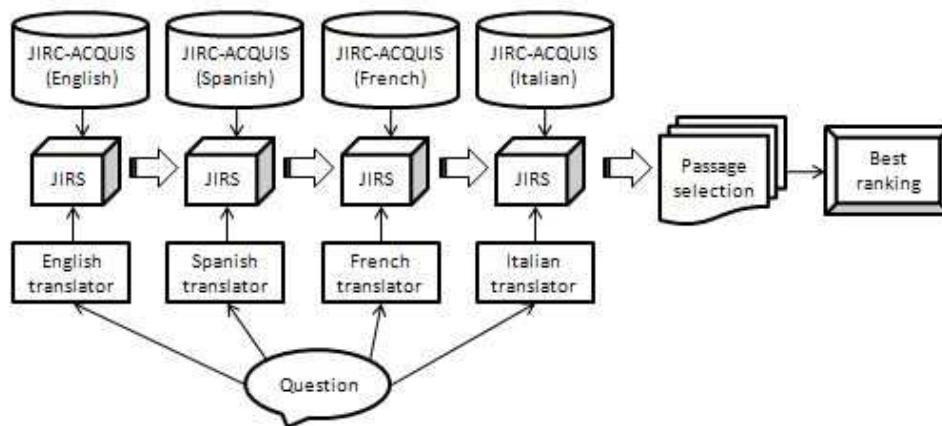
JIRC-ACQUIS (English)

JIRC-ACQUIS (Spanish)

JIRC-ACQUIS (French)

JIRC-ACQUIS (Italian)

JIRS

JIRS

JIRS

JIRS

Passage selection

Best ranking

English translator

Spanish translator

French translator

Italian translator

Question